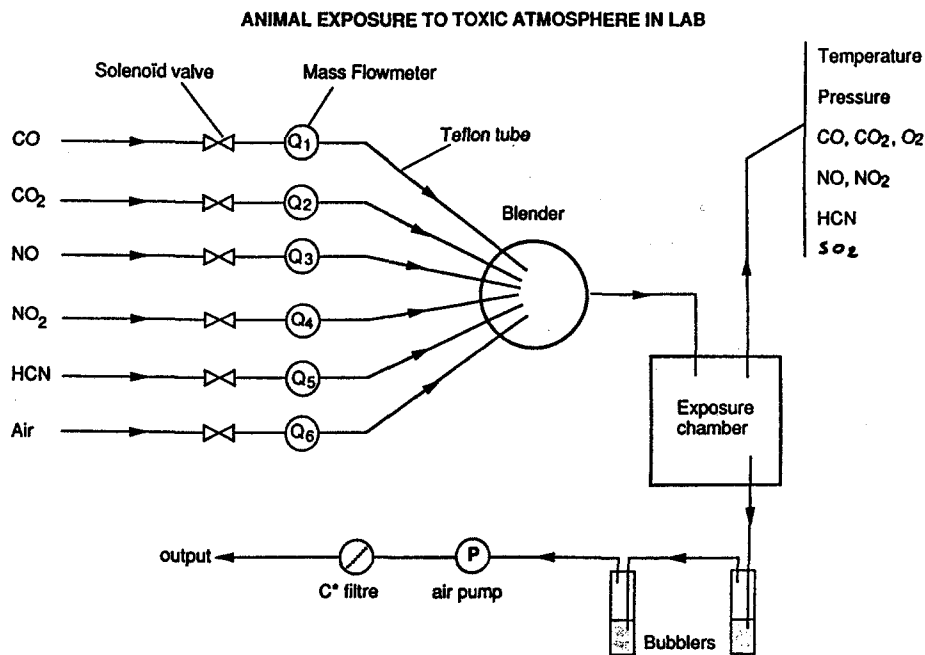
ANIMAL EXPOSURE TO TOXIC ATMOSPHERE IN LAB

Solenoïd valve

Mass Flowmeter

Teflon tube

CO

$Q_1$

$CO_2$

$Q_2$

NO

$Q_3$

$NO_2$

$Q_4$

HCN

$Q_5$

Air

$Q_6$

Blender

Temperature

Pressure

CO, $CO_2$, $O_2$

NO, $NO_2$

HCN

$SO_2$

Exposure chamber

output

C° filtre

P

air pump

Bubblers